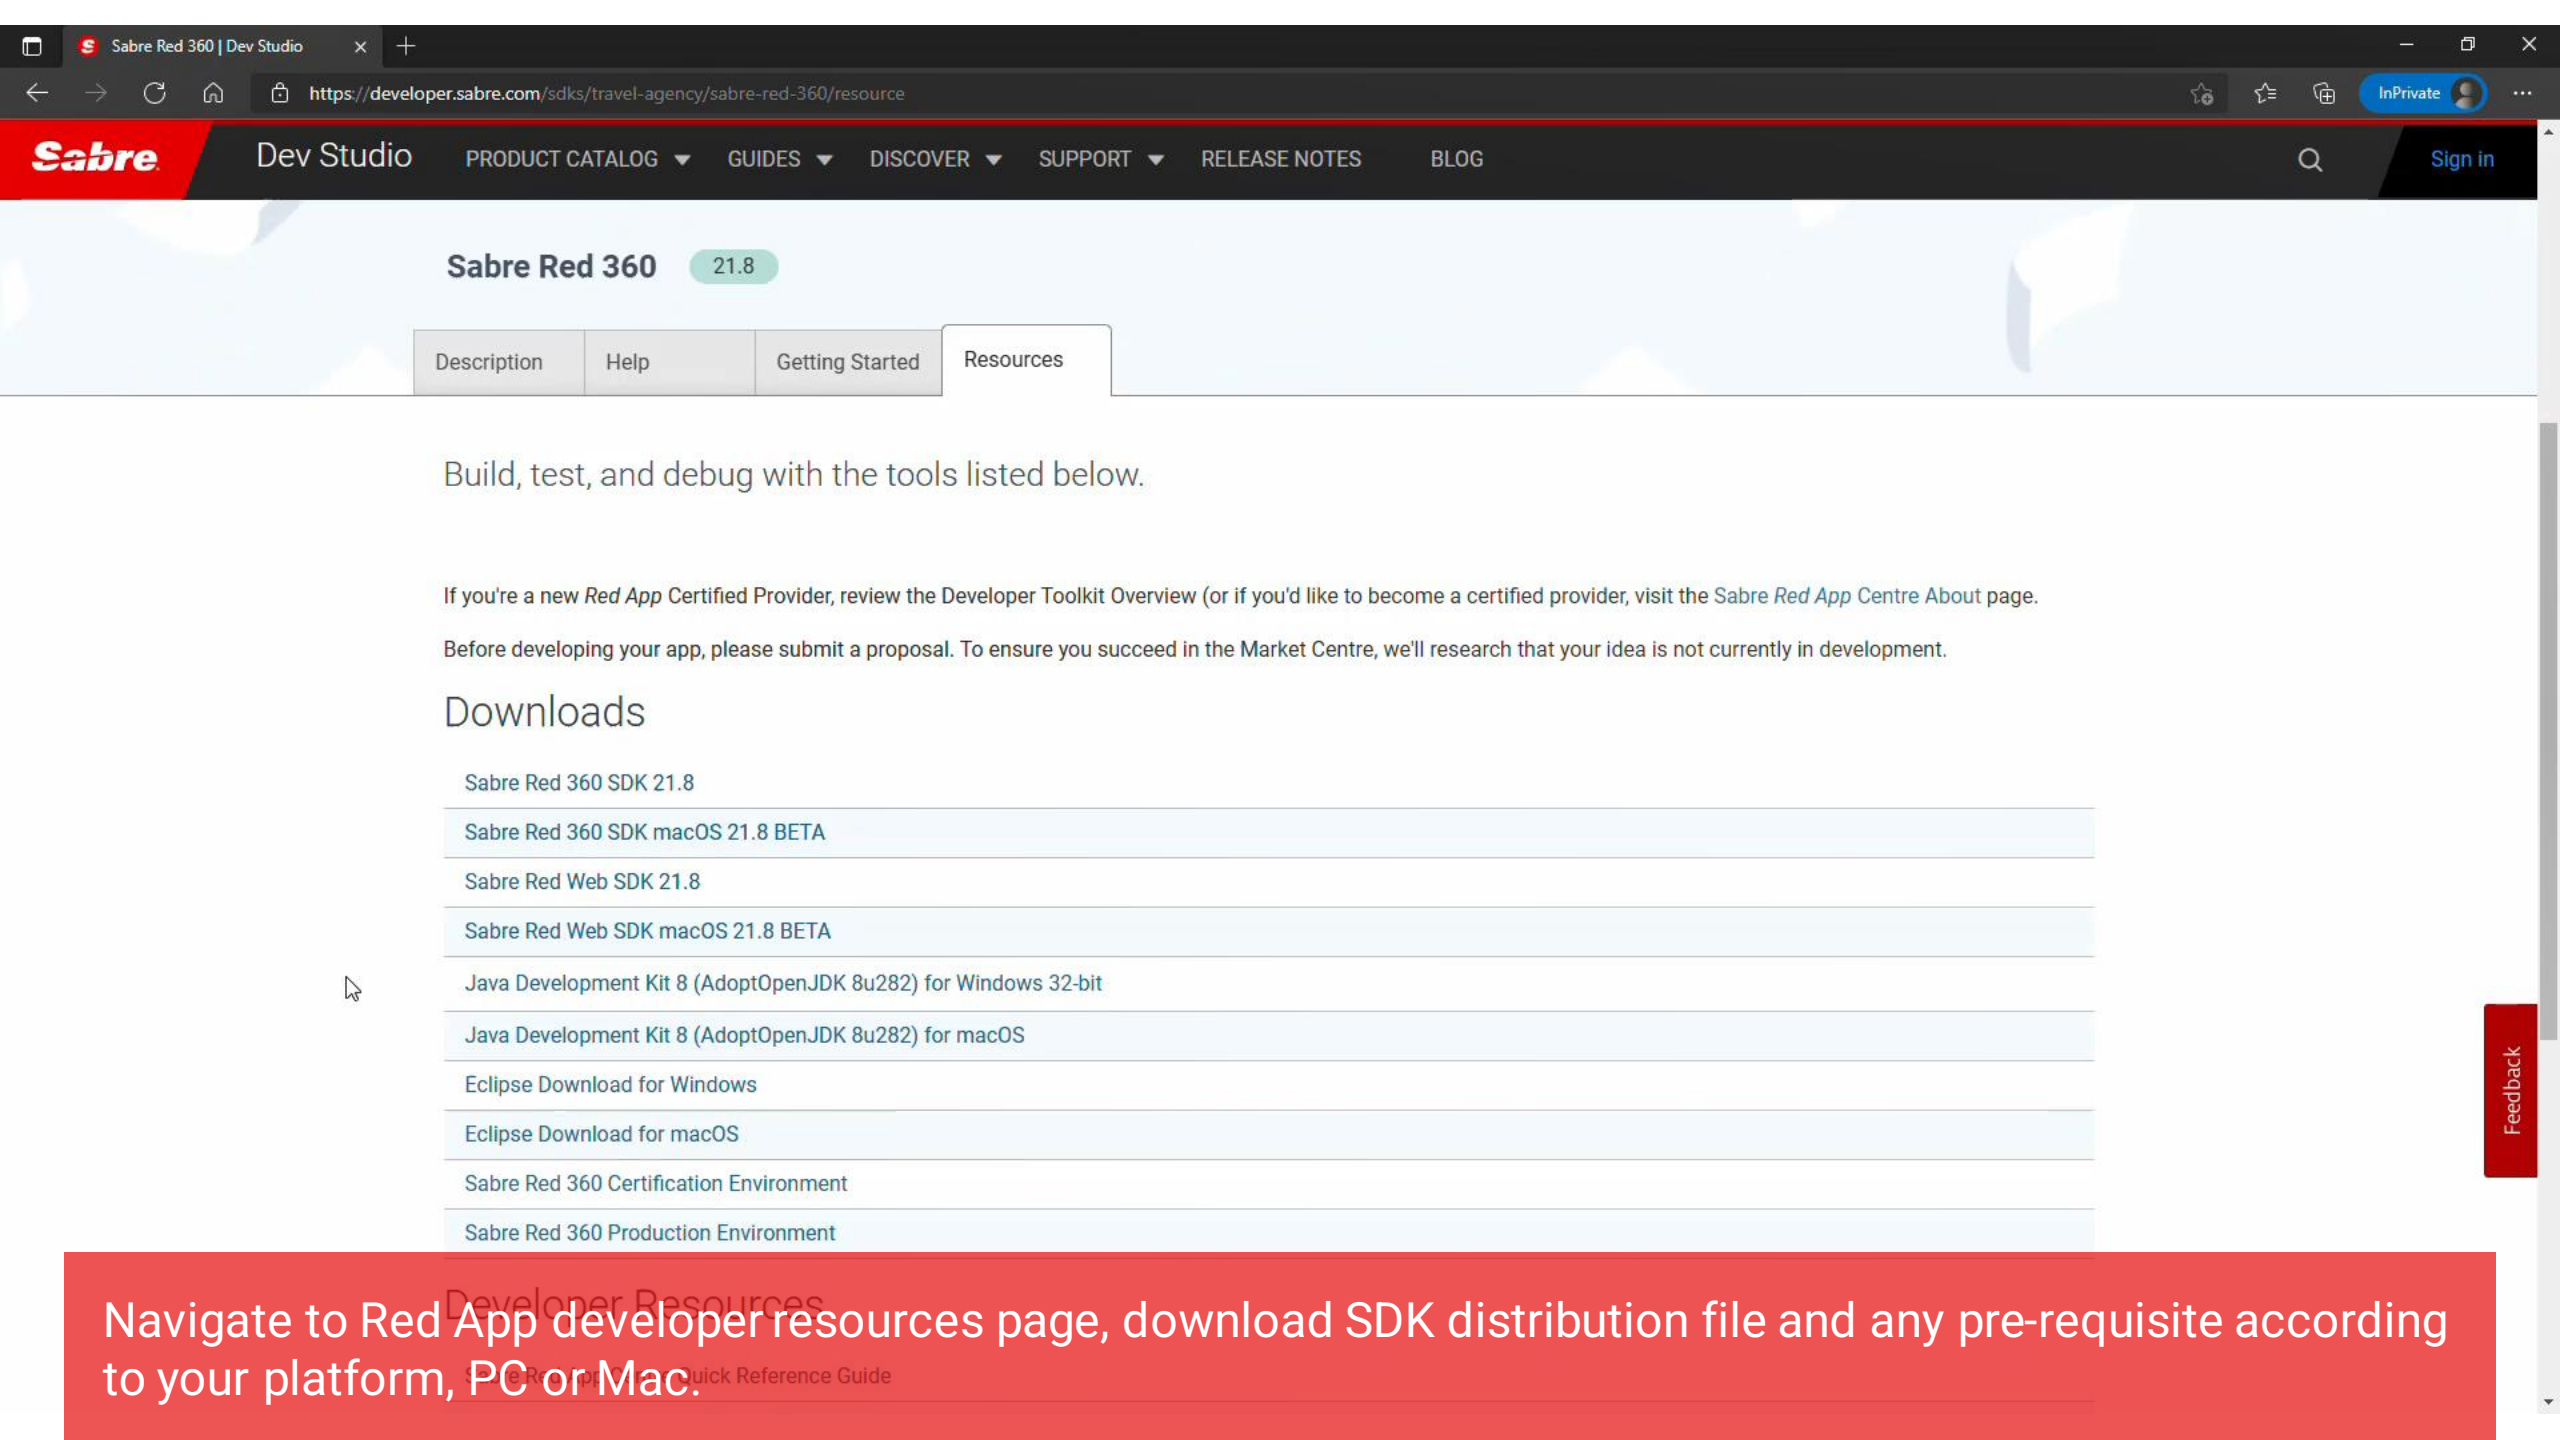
Sabre Red 360 | Dev Studio

https://developer.sabre.com/sdks/travel-agency/sabre-red-360/resource

InPrivate

Sabre Dev Studio PRODUCT CATALOG GUIDES DISCOVER SUPPORT RELEASE NOTES BLOG Sign in

Sabre Red 360 21.8

Description Help Getting Started Resources

Build, test, and debug with the tools listed below.

If you're a new Red App Certified Provider, review the Developer Toolkit Overview (or if you'd like to become a certified provider, visit the Sabre Red App Centre About page.

Before developing your app, please submit a proposal. To ensure you succeed in the Market Centre, we'll research that your idea is not currently in development.

Downloads

Sabre Red 360 SDK 21.8
Sabre Red 360 SDK macOS 21.8 BETA
Sabre Red Web SDK 21.8
Sabre Red Web SDK macOS 21.8 BETA
Java Development Kit 8 (AdoptOpenJDK 8u282) for Windows 32-bit
Java Development Kit 8 (AdoptOpenJDK 8u282) for macOS
Eclipse Download for Windows
Eclipse Download for macOS
Sabre Red 360 Certification Environment
Sabre Red 360 Production Environment

Developer Resources

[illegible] Quick Reference Guide

Feedback

Navigate to Red App developer resources page, download SDK distribution file and any pre-requisite according to your platform, PC or Mac.